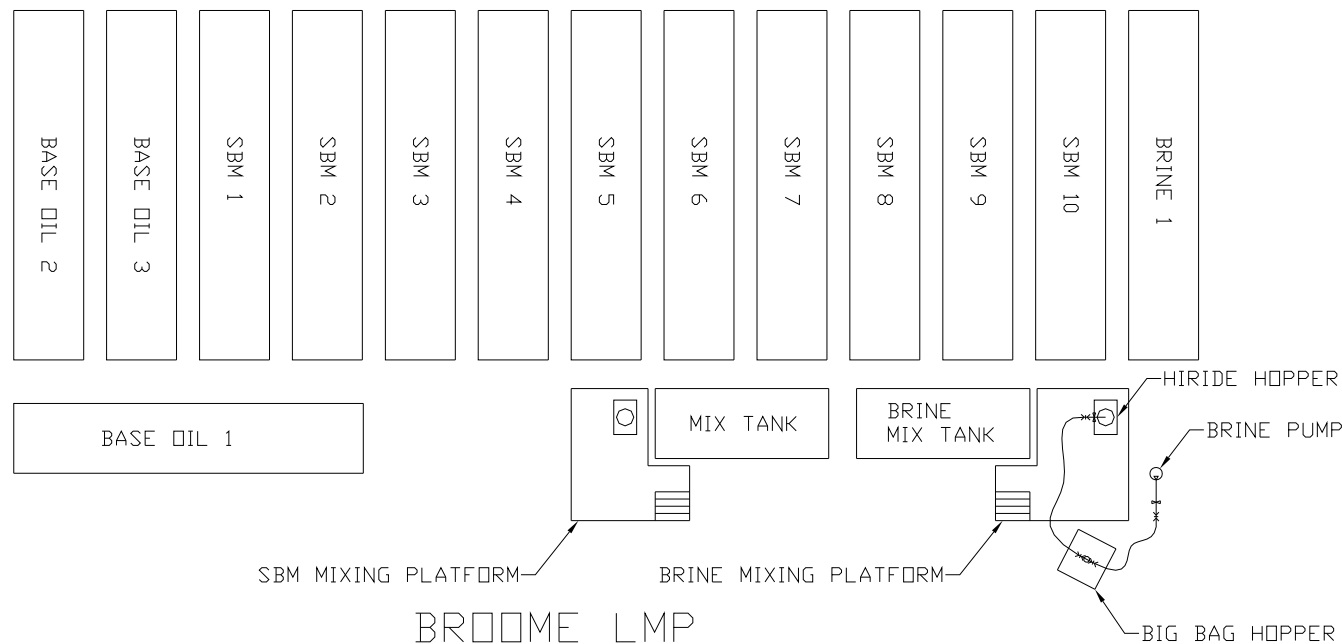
BASE OIL 2

BASE OIL 3

SBM 1

SBM 2

SBM 3

SBM 4

SBM 5

SBM 6

SBM 7

SBM 8

SBM 9

SBM 10

BRINE 1

BASE OIL 1

MIX TANK

BRINE MIX TANK

HIRIDE HOPPER

BRINE PUMP

SBM MIXING PLATFORM

BRINE MIXING PLATFORM

BIG BAG HOPPER

BROOME LMP